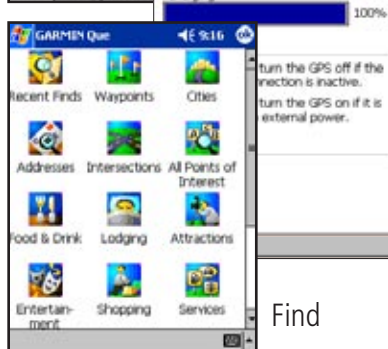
100%

turn the GPS off if the connection is inactive.

turn the GPS on if it is external power.

GARMIN Que 9:16 ok

Recent Finds
Waypoints
Cities
Addresses
Intersections
All Points of Interest
Food & Drink
Lodging
Attractions
Entertainment
Shopping
Services

Find